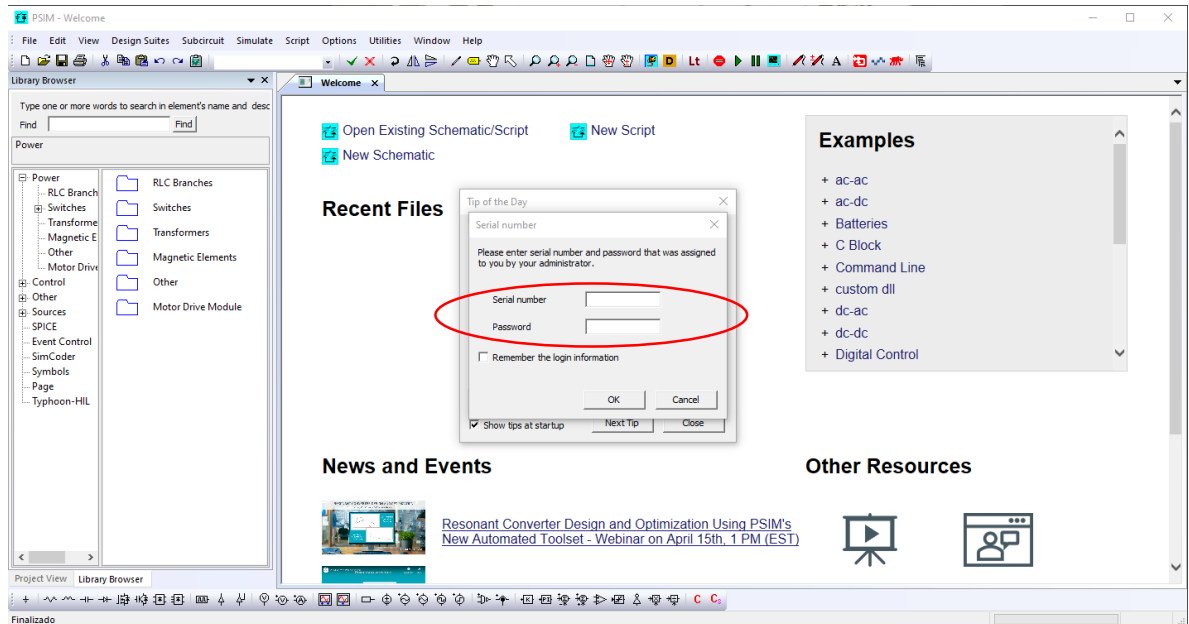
PSIM - Welcome

File Edit View Design Suites Subcircuit Simulate Script Options Utilities Window Help

D Lt A

Library Browser

Type one or more words to search in element's name and desc

Find [Find]

Power

Power
RLC Branch
Switches
Transforme
Magnetic E
Other
Motor Drive
Control
Other
Sources
SPICE
Event Control
SimCoder
Symbols
Page
Typhoon-HIL

RLC Branches
Switches
Transformers
Magnetic Elements
Other
Motor Drive Module

Project View Library Browser

Welcome

Open Existing Schematic/Script
New Script
New Schematic

Recent Files

Tip of the Day

Serial number

Please enter serial number and password that was assigned to you by your administrator.

Serial number
Password

Remember the login information

OK Cancel

Show tips at startup Next Tip Close

Examples

+ ac-ac
+ ac-dc
+ Batteries
+ C Block
+ Command Line
+ custom dll
+ dc-ac
+ dc-dc
+ Digital Control

News and Events

Resonant Converter Design and Optimization Using PSIM's New Automated Toolset - Webinar on April 15th, 1 PM (EST)

Other Resources

C $C_s$

Finalizado